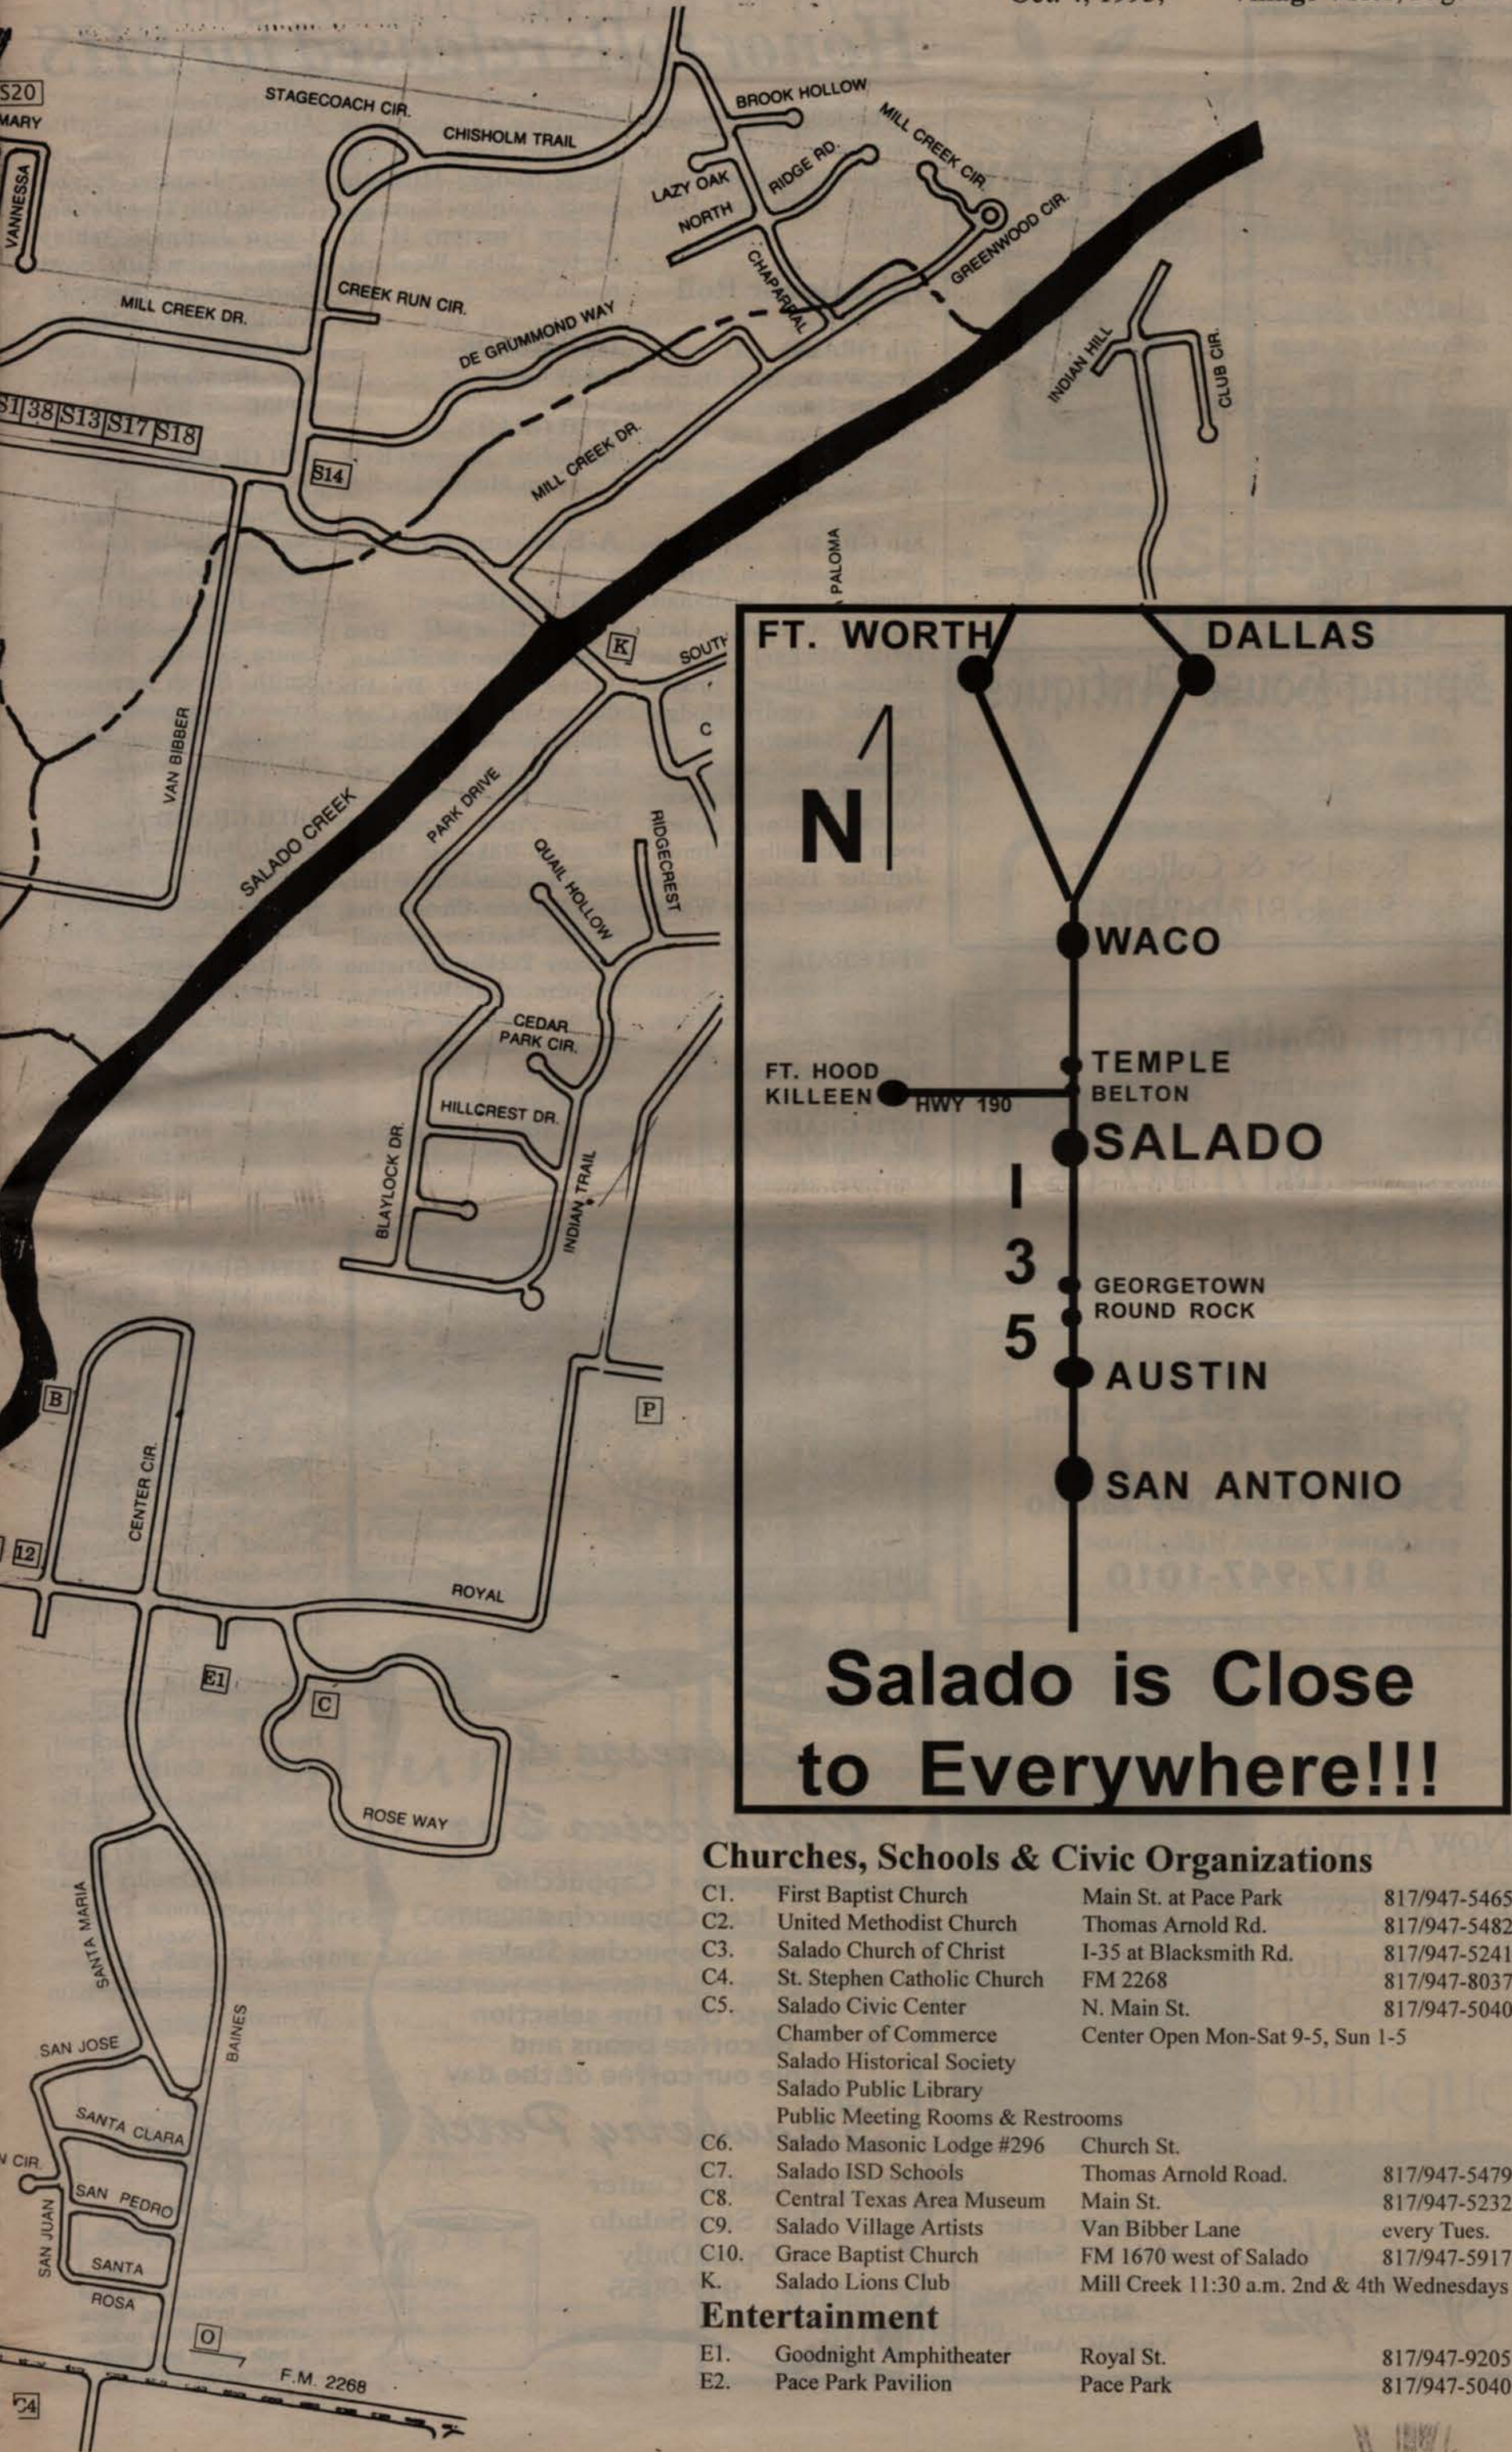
S20
MARY
VANNESSA
STAGECOACH CIR.
CHISHOLM TRAIL
BROOK HOLLOW
MILL CREEK CIR.
RIDGE RD.
LAZY OAK
NORTH
CHAPARRAL
GREENWOOD CIR.
CREEK RUN CIR.
MILL CREEK DR.
DE GRUMMOND WAY
INDIAN HILL
CLUB CIR.
S1 38 S13 S17 S18
S14
MILL CREEK DR.
PALOMA
K
SOUTH
C
VAN BIBBER
SALADO CREEK
PARK DRIVE
QUAIL HOLLOW
RIDGECREST
CEDAR PARK CIR.
HILLCREST DR.
BLAYLOCK DR.
INDIAN TRAIL
B
P
CENTER CIR.
12
ROYAL
E1
C
ROSE WAY
SANTA MARIA
BAINES
SAN JOSE
SANTA CLARA
N CIR.
SAN PEDRO
SAN JUAN
SANTA ROSA
O
F.M. 2268
C4

FT. WORTH
DALLAS
N
WACO
TEMPLE
BELTON
FT. HOOD
KILLEEN
HWY 190
SALADO
I
3
5
GEORGETOWN
ROUND ROCK
AUSTIN
SAN ANTONIO

Salado is Close to Everywhere!!!

Churches, Schools & Civic Organizations

| C1. | First Baptist Church | Main St. at Pace Park | 817/947-5465 |
|---|---|---|---|
| C2. | United Methodist Church | Thomas Arnold Rd. | 817/947-5482 |
| C3. | Salado Church of Christ | I-35 at Blacksmith Rd. | 817/947-5241 |
| C4. | St. Stephen Catholic Church | FM 2268 | 817/947-8037 |
| C5. | Salado Civic Center | N. Main St. | 817/947-5040 |
| | Chamber of Commerce | Center Open Mon-Sat 9-5, Sun 1-5 | |
| | Salado Historical Society | | |
| | Salado Public Library | | |
| | Public Meeting Rooms & Restrooms | | |
| C6. | Salado Masonic Lodge #296 | Church St. | |
| C7. | Salado ISD Schools | Thomas Arnold Road. | 817/947-5479 |
| C8. | Central Texas Area Museum | Main St. | 817/947-5232 |
| C9. | Salado Village Artists | Van Bibber Lane | every Tues. |
| C10. | Grace Baptist Church | FM 1670 west of Salado | 817/947-5917 |
| K. | Salado Lions Club | Mill Creek 11:30 a.m. 2nd & 4th Wednesdays | |

Entertainment

| E1. | Goodnight Amphitheater | Royal St. | 817/947-9205 |
|---|---|---|---|
| E2. | Pace Park Pavilion | Pace Park | 817/947-5040 |